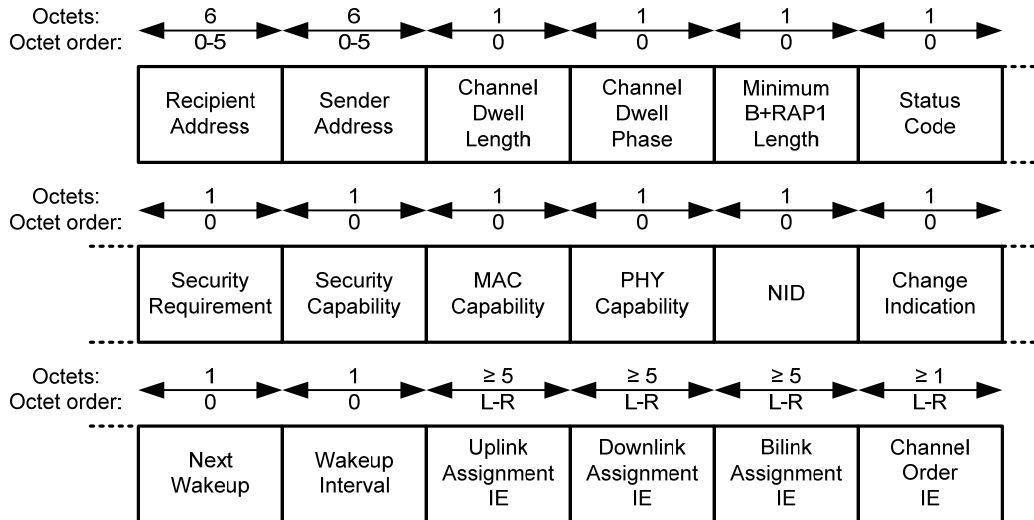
| Octets: | 6 | 6 | 1 | 1 | 1 | 1 |
|---|---|---|---|---|---|---|
| Octet order: | 0-5 | 0-5 | 0 | 0 | 0 | 0 |
| | Recipient Address | Sender Address | Channel Dwell Length | Channel Dwell Phase | Minimum B+RAP1 Length | Status Code |

| Octets: | 1 | 1 | 1 | 1 | 1 | 1 |
|---|---|---|---|---|---|---|
| Octet order: | 0 | 0 | 0 | 0 | 0 | 0 |
| | Security Requirement | Security Capability | MAC Capability | PHY Capability | NID | Change Indication |

| Octets: | 1 | 1 | ≥ 5 | ≥ 5 | ≥ 5 | ≥ 1 |
|---|---|---|---|---|---|---|
| Octet order: | 0 | 0 | L-R | L-R | L-R | L-R |
| | Next Wakeup | Wakeup Interval | Uplink Assignment IE | Downlink Assignment IE | Bilink Assignment IE | Channel Order IE |